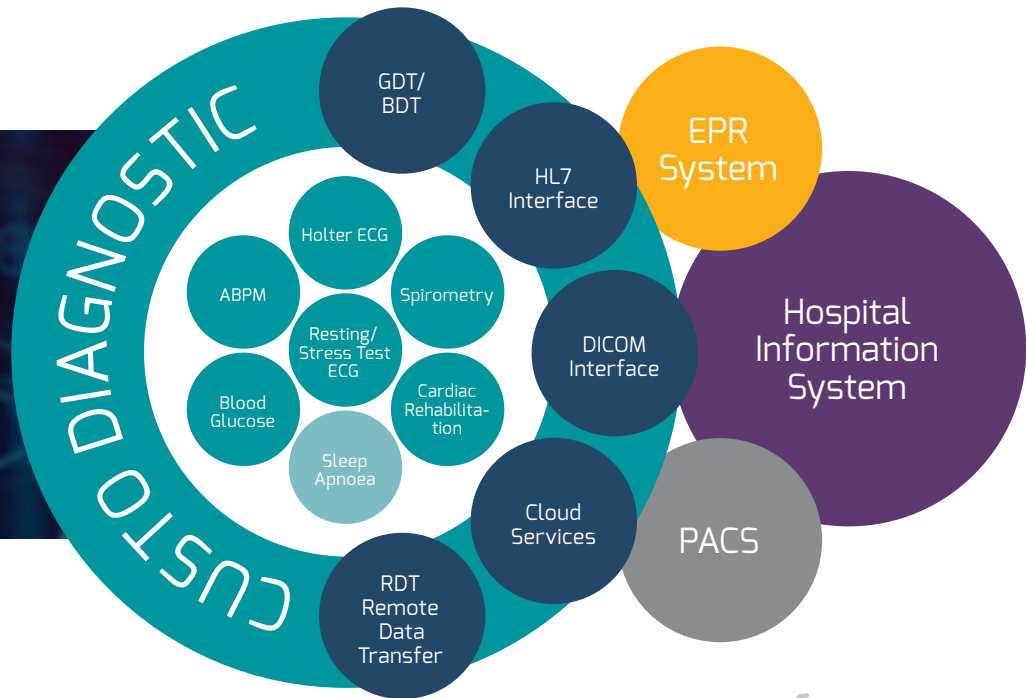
CUSTO DIAGNOSTIC

GDT/ BDT

HL7 Interface

DICOM Interface

Cloud Services

RDT Remote Data Transfer

Holter ECG

ABPM

Spirometry

Resting/ Stress Test ECG

Blood Glucose

Cardiac Rehabilitation

Sleep Apnoea

EPR System

Hospital Information System

PACS